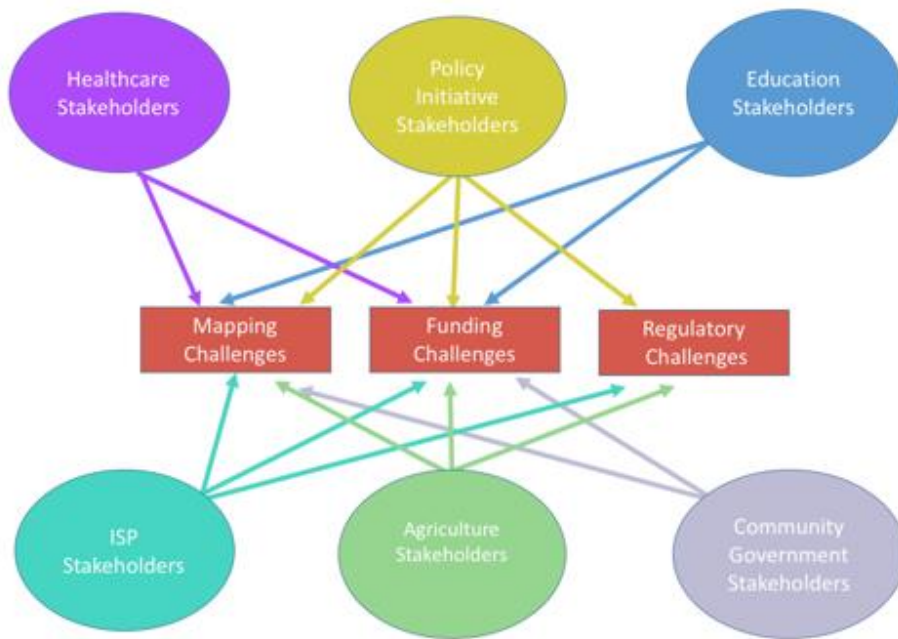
Healthcare Stakeholders

Policy Initiative Stakeholders

Education Stakeholders

Mapping Challenges

Funding Challenges

Regulatory Challenges

ISP Stakeholders

Agriculture Stakeholders

Community Government Stakeholders